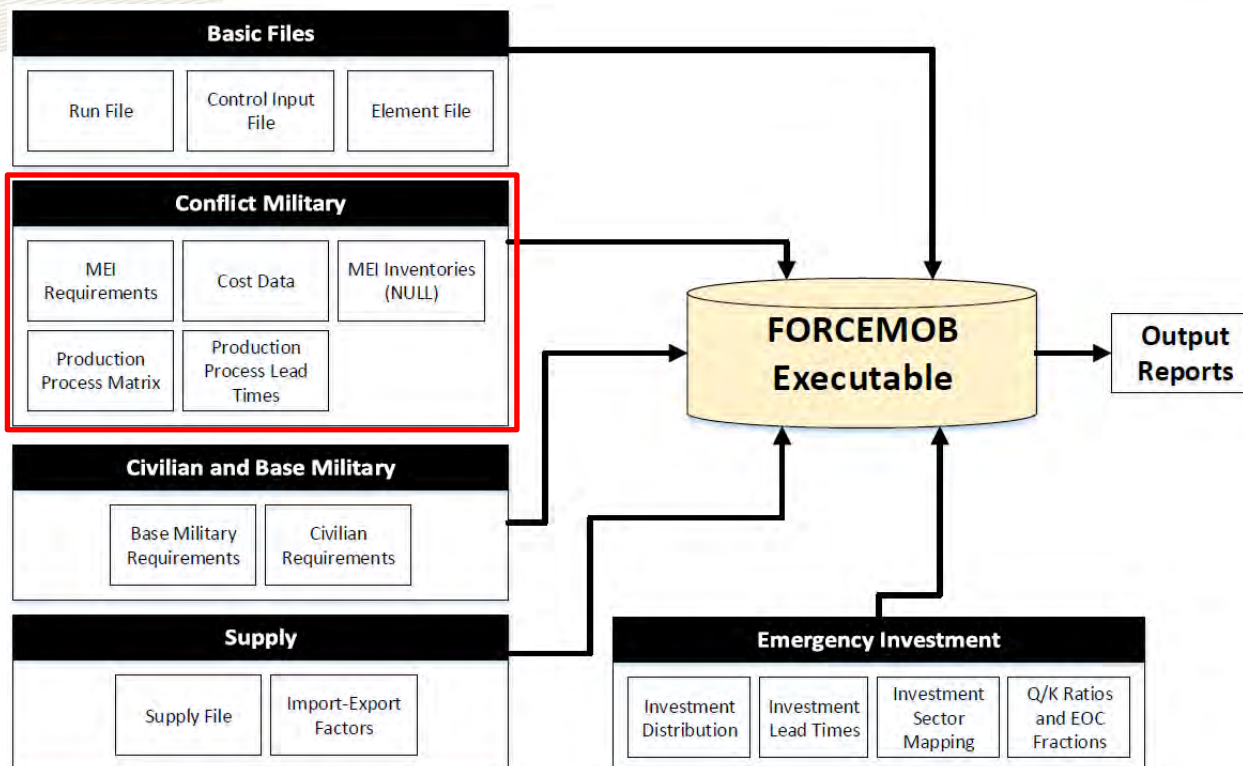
Basic Files

Run File

Control Input File

Element File

Conflict Military

MEI Requirements

Cost Data

MEI Inventories (NULL)

Production Process Matrix

Production Process Lead Times

Civilian and Base Military

Base Military Requirements

Civilian Requirements

Supply

Supply File

Import-Export Factors

FORCEMOB Executable

Output Reports

Emergency Investment

Investment Distribution

Investment Lead Times

Investment Sector Mapping

Q/K Ratios and EOC Fractions